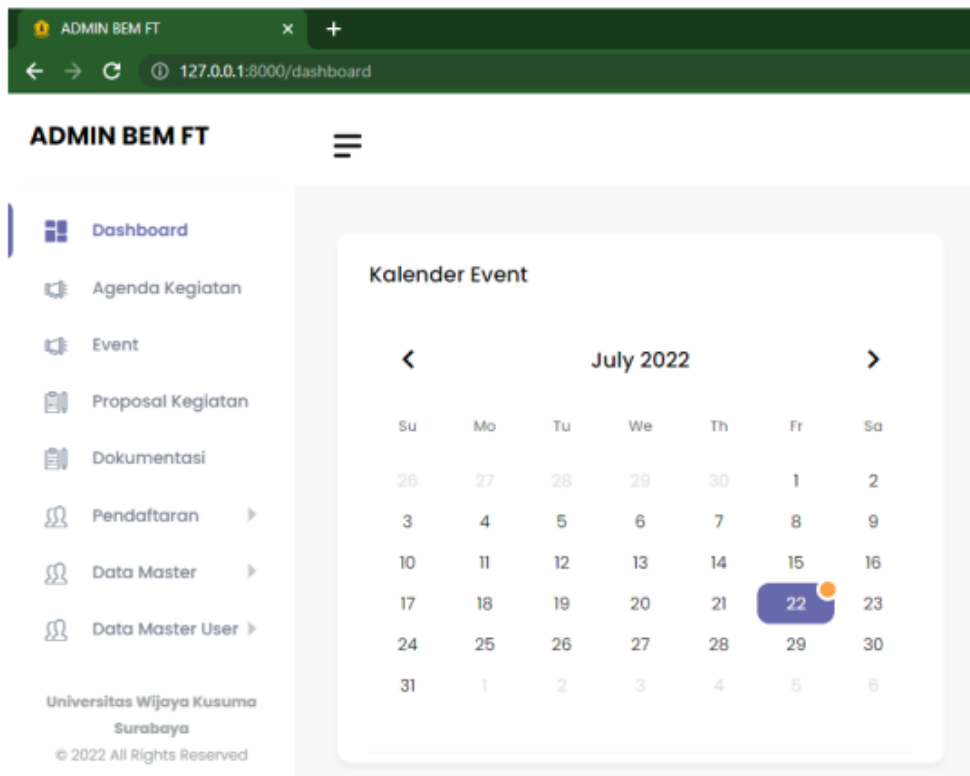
ADMIN BEM FT ×
+
127.0.0.1:8000/dashboard

ADMIN BEM FT

Dashboard
Agenda Kegiatan
Event
Proposal Kegiatan
Dokumentasi
Pendaftaran
Data Master
Data Master User

Universitas Wijaya Kusuma Surabaya
© 2022 All Rights Reserved

Kalender Event

July 2022

| Su | Mo | Tu | We | Th | Fr | Sa |
|---|---|---|---|---|---|---|
| 26 | 27 | 28 | 29 | 30 | 1 | 2 |
| 3 | 4 | 5 | 6 | 7 | 8 | 9 |
| 10 | 11 | 12 | 13 | 14 | 15 | 16 |
| 17 | 18 | 19 | 20 | 21 | 22 | 23 |
| 24 | 25 | 26 | 27 | 28 | 29 | 30 |
| 31 | 1 | 2 | 3 | 4 | 5 | 6 |